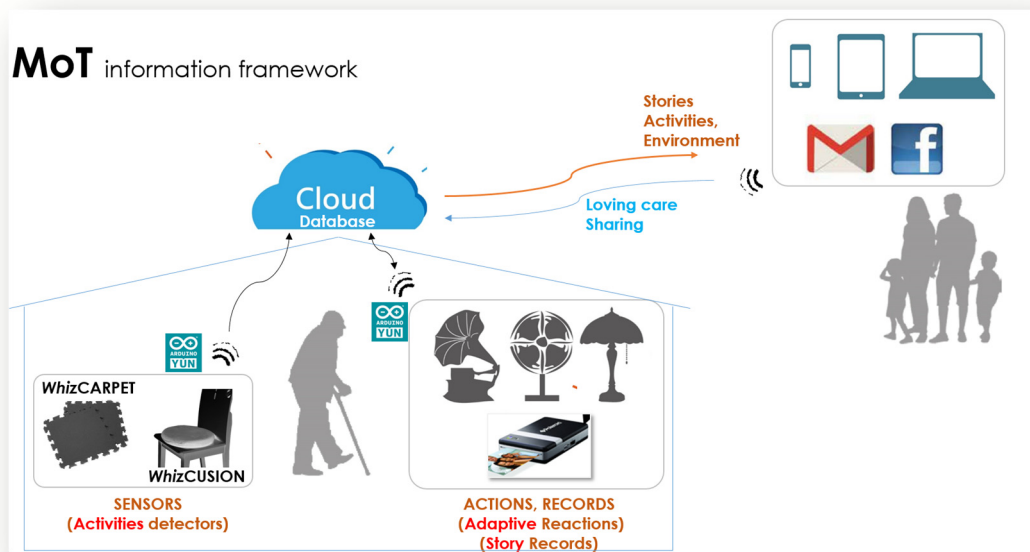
MoT information framework

Cloud
Database

Stories
Activities,
Environment

Loving care
Sharing

ARDUINO
YUN

ARDUINO
YUN

WhizCARPET

WhizCUSION

SENSORS
(Activities detectors)

ACTIONS, RECORDS
(Adaptive Reactions)
(Story Records)